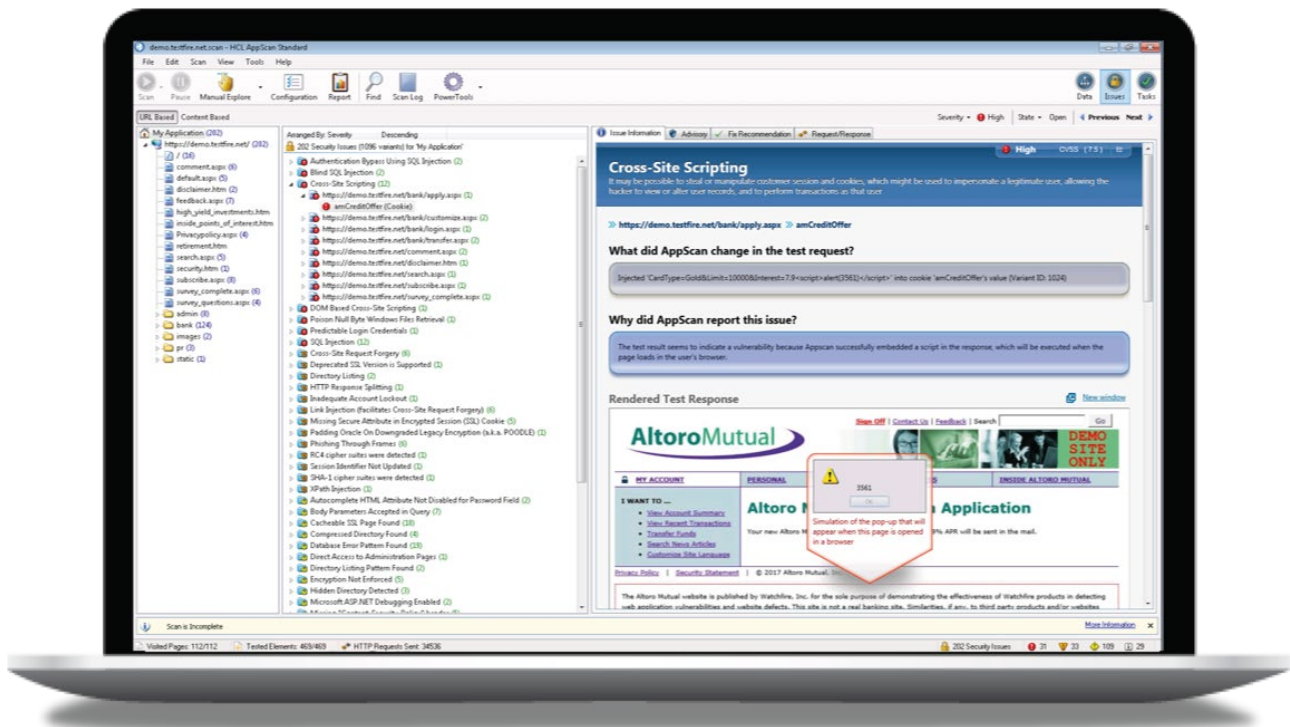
demo.testfire.net.scan - HCL AppScan Standard

File Edit Scan View Tools Help

Scan Pause Manual Explore Configuration Report Find Scan Log PowerTools

Data Issues Tasks

URL Based Content Based

Severity High State Open Previous Next

My Application (282)
https://demo.testfire.net/ (282)
/ (16)
comment.aspx (6)
default.aspx (5)
disclaimer.htm (2)
feedback.aspx (7)
high_yield_investments.htm
inside_points_of_interest.htm
Privacypolicy.aspx (4)
retirement.htm
search.aspx (5)
security.htm (1)
subscribe.aspx (8)
survey_complete.aspx (6)
survey_questions.aspx (4)
admin (8)
bank (124)
images (2)
pr (3)
static (1)

Arranged By: Severity Descending
202 Security Issues (1096 variants) for 'My Application'
Authentication Bypass Using SQL Injection (2)
Blind SQL Injection (2)
Cross-Site Scripting (12)
https://demo.testfire.net/bank/apply.aspx (1)
amCreditOffer (Cookie)
https://demo.testfire.net/bank/customize.aspx (2)
https://demo.testfire.net/bank/login.aspx (1)
https://demo.testfire.net/bank/transfer.aspx (1)
https://demo.testfire.net/comment.aspx (1)
https://demo.testfire.net/disclaimer.htm (1)
https://demo.testfire.net/search.aspx (1)
https://demo.testfire.net/subscribe.aspx (1)
https://demo.testfire.net/survey_complete.aspx (1)
DOM Based Cross-Site Scripting (1)
Poison Null Byte Windows Files Retrieval (1)
Predictable Login Credentials (1)
SQL Injection (12)
Cross-Site Request Forgery (6)
Deprecated SSL Version is Supported (1)
Directory Listing (2)
HTTP Response Splitting (1)
Inadequate Account Lockout (1)
Link Injection (facilitates Cross-Site Request Forgery) (6)
Missing Secure Attribute in Encrypted Session (SSL) Cookie (5)
Padding Oracle On Downgraded Legacy Encryption (a.k.a. POODLE) (1)
Phishing Through Frames (6)
RC4 cipher suites were detected (1)
Session Identifier Not Updated (1)
SHA-1 cipher suites were detected (1)
XPath Injection (1)
Autocomplete HTML Attribute Not Disabled for Password Field (2)
Body Parameters Accepted in Query (7)
Cacheable SSL Page Found (10)
Compressed Directory Found (4)
Database Error Pattern Found (13)
Direct Access to Administration Pages (1)
Directory Listing Pattern Found (2)
Encryption Not Enforced (5)
Hidden Directory Detected (3)
Microsoft ASP.NET Debugging Enabled (2)

Issue Information Advisory Fix Recommendation Request/Response

High CVSS (7.5)

Cross-Site Scripting
It may be possible to steal or manipulate customer session and cookies, which might be used to impersonate a legitimate user, allowing the hacker to view or alter user records, and to perform transactions as that user

» https://demo.testfire.net/bank/apply.aspx » amCreditOffer

What did AppScan change in the test request?

Injected 'CardType=Gold&Limit=10000&Interest=7.9<script>alert(3561)</script>' into cookie 'amCreditOffer's value (Variant ID: 1024)

Why did AppScan report this issue?

The test result seems to indicate a vulnerability because Appscan successfully embedded a script in the response, which will be executed when the page loads in the user's browser.

Rendered Test Response New window

Sign Off | Contact Us | Feedback | Search Go

AltoroMutual

DEMO SITE ONLY

MY ACCOUNT PERSONAL INSIDE ALTORO MUTUAL

I WANT TO ...
View Account Summary
View Recent Transactions
Transfer Funds
Search News Articles
Customize Site Language

3561
OK

Simulation of the pop-up that will appear when this page is opened in a browser

Altoro M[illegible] Application

Your new Altoro M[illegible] % APR will be sent in the mail.

Privacy Policy | Security Statement | © 2017 Altoro Mutual, Inc.

The Altoro Mutual website is published by Watchfire, Inc. for the sole purpose of demonstrating the effectiveness of Watchfire products in detecting web application vulnerabilities and website defects. This site is not a real banking site. Similarities, if any, to third party products and/or websites

Scan is Incomplete More Information

Visited Pages: 112/112 Tested Elements: 469/469 HTTP Requests Sent: 34536 202 Security Issues 31 33 109 29